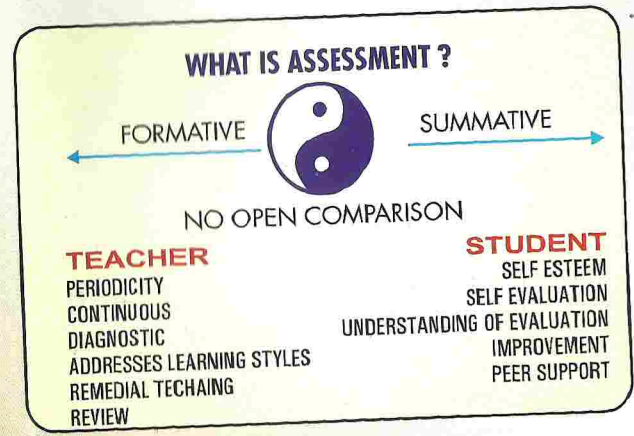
WHAT IS ASSESSMENT ?

FORMATIVE

SUMMATIVE

NO OPEN COMPARISON

TEACHER
PERIODICITY
CONTINUOUS
DIAGNOSTIC
ADDRESSES LEARNING STYLES
REMEDIAL TECHAING
REVIEW

STUDENT
SELF ESTEEM
SELF EVALUATION
UNDERSTANDING OF EVALUATION
IMPROVEMENT
PEER SUPPORT